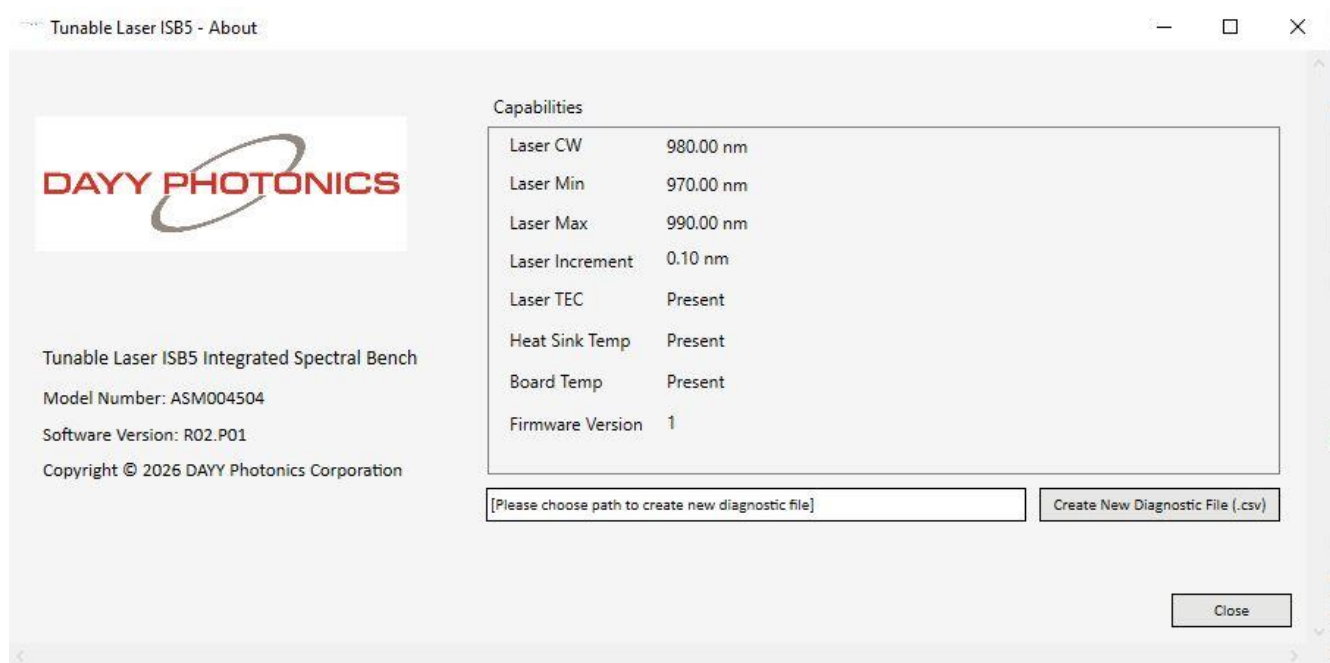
Tunable Laser ISB5 - About

DAYY PHOTONICS

Tunable Laser ISB5 Integrated Spectral Bench

Model Number: ASM004504

Software Version: R02.P01

Copyright © 2026 DAYY Photonics Corporation

Capabilities

| | |
|---|---|
| Laser CW | 980.00 nm |
| Laser Min | 970.00 nm |
| Laser Max | 990.00 nm |
| Laser Increment | 0.10 nm |
| Laser TEC | Present |
| Heat Sink Temp | Present |
| Board Temp | Present |
| Firmware Version | 1 |

[Please choose path to create new diagnostic file]

Create New Diagnostic File (.csv)

Close